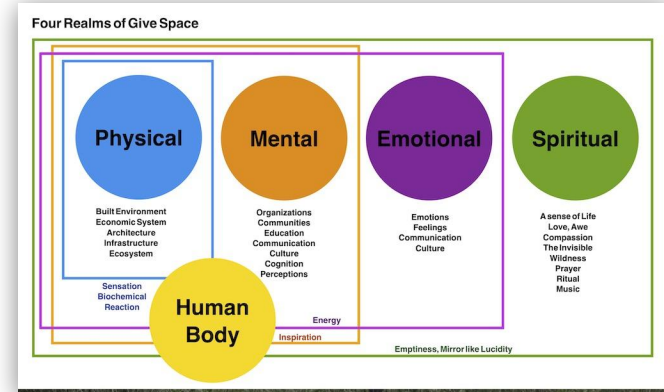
Four Realms of Give Space

Physical

Built Environment
Economic System
Architecture
Infrastructure
Ecosystem

Mental

Organizations
Communities
Education
Communication
Culture
Cognition
Perceptions

Emotional

Emotions
Feelings
Communication
Culture

Spiritual

A sense of Life
Love, Awe
Compassion
The Invisible
Wildness
Prayer
Ritual
Music

Sensation
Biochemical
Reaction

Human
Body

Energy

Inspiration

Emptiness, Mirror like Lucidity